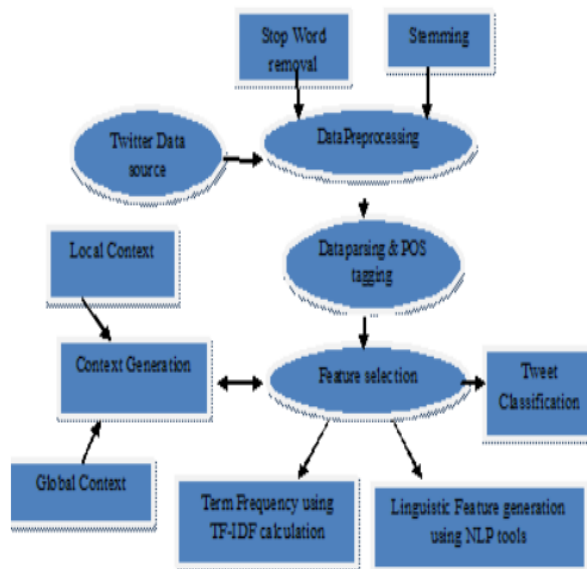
Stop Word removal

Stemming

Twitter Data source

Data Preprocessing

Dataparsing & POS tagging

Local Context

Context Generation

Feature selection

Tweet Classification

Global Context

Term Frequency using TF-IDF calculation

Linguistic Feature generation using NLP tools